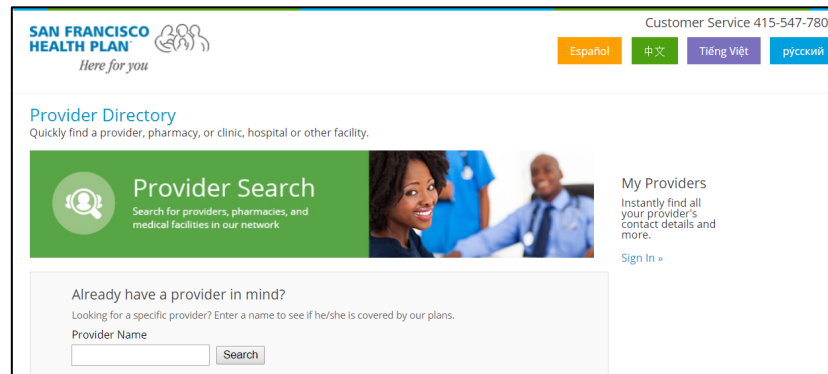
SAN FRANCISCO HEALTH PLAN™
Here for you

Customer Service 415-547-780

Español
中文
Tiếng Việt
русский

Provider Directory
Quickly find a provider, pharmacy, or clinic, hospital or other facility.

Provider Search
Search for providers, pharmacies, and medical facilities in our network

My Providers
Instantly find all your provider's contact details and more.

Sign In »

Already have a provider in mind?
Looking for a specific provider? Enter a name to see if he/she is covered by our plans.
Provider Name
Search